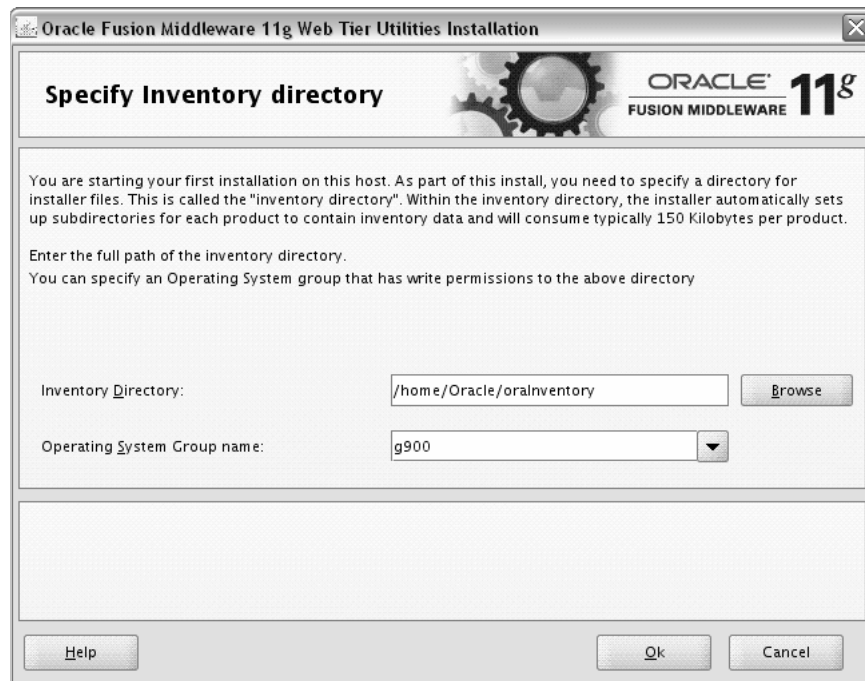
Oracle Fusion Middleware 11g Web Tier Utilities Installation

Specify Inventory directory

ORACLE FUSION MIDDLEWARE $11^g$

You are starting your first installation on this host. As part of this install, you need to specify a directory for installer files. This is called the "inventory directory". Within the inventory directory, the installer automatically sets up subdirectories for each product to contain inventory data and will consume typically 150 Kilobytes per product.

Enter the full path of the inventory directory.

You can specify an Operating System group that has write permissions to the above directory

Inventory Directory: /home/Oracle/oraInventory Browse

Operating System Group name: g900

Help

Ok Cancel